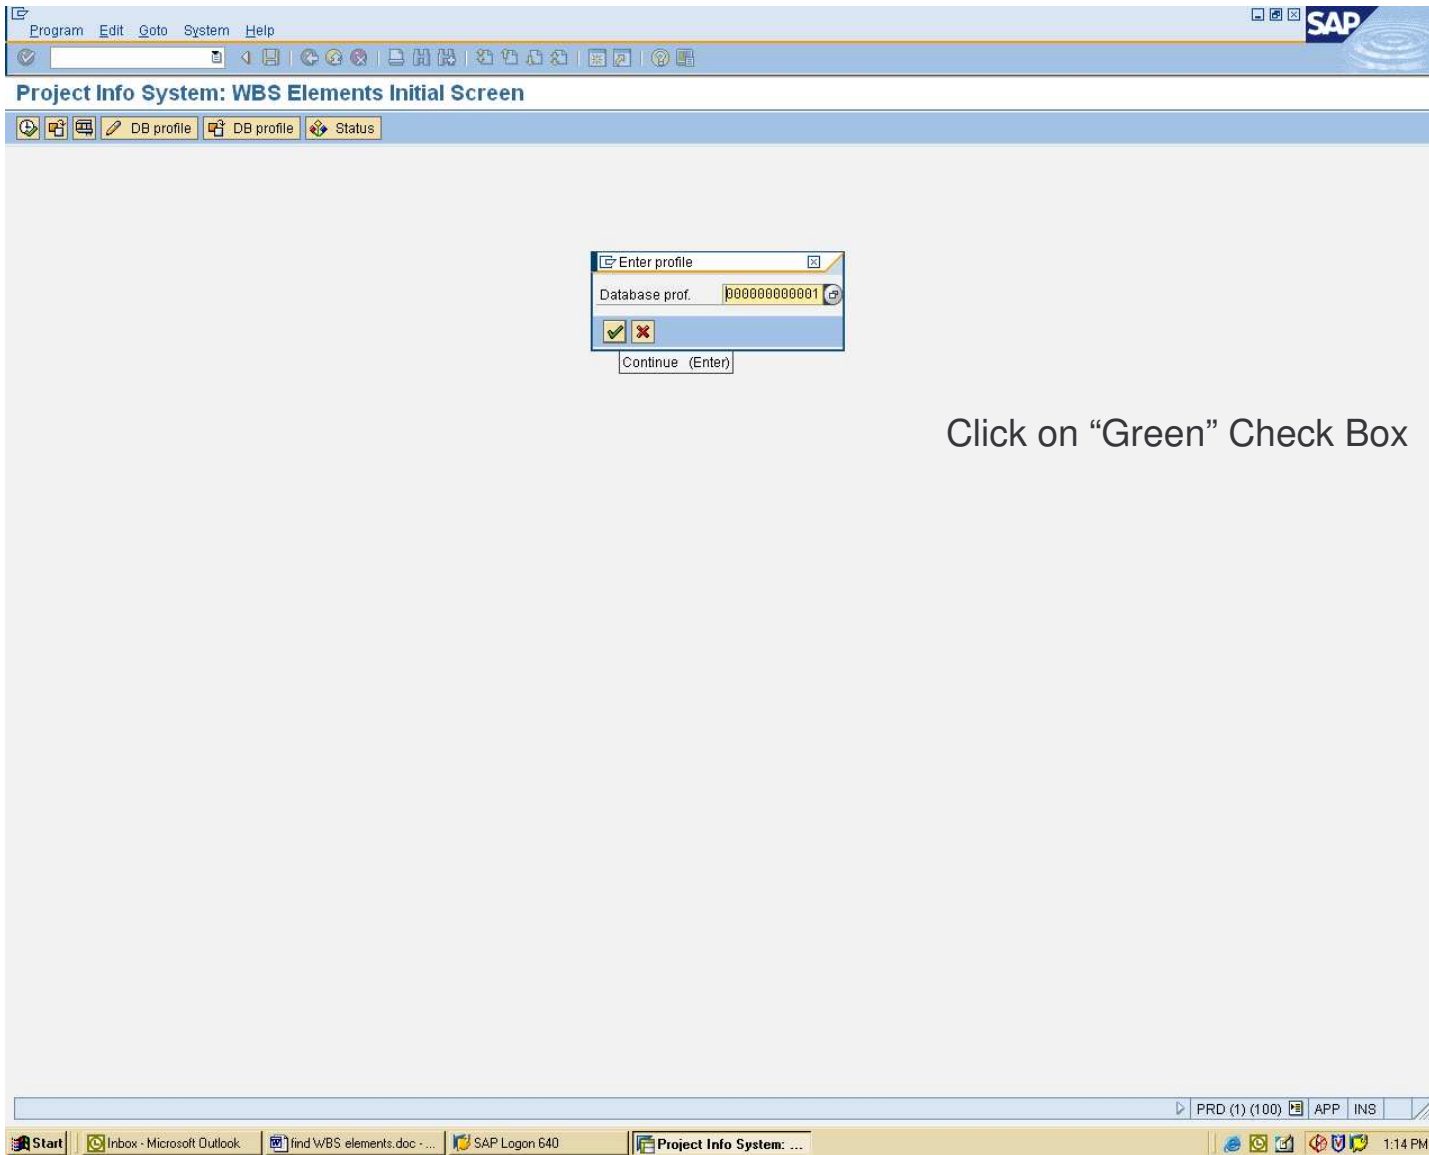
Program Edit Goto System Help

SAP

Project Info System: WBS Elements Initial Screen

DB profile DB profile Status

Enter profile

Database prof. 000000000001

Continue (Enter)

Click on “Green” Check Box

PRD (1) (100) APP INS

Start Inbox - Microsoft Outlook find WBS elements.doc - ... SAP Logon 640 Project Info System: ... 1:14 PM